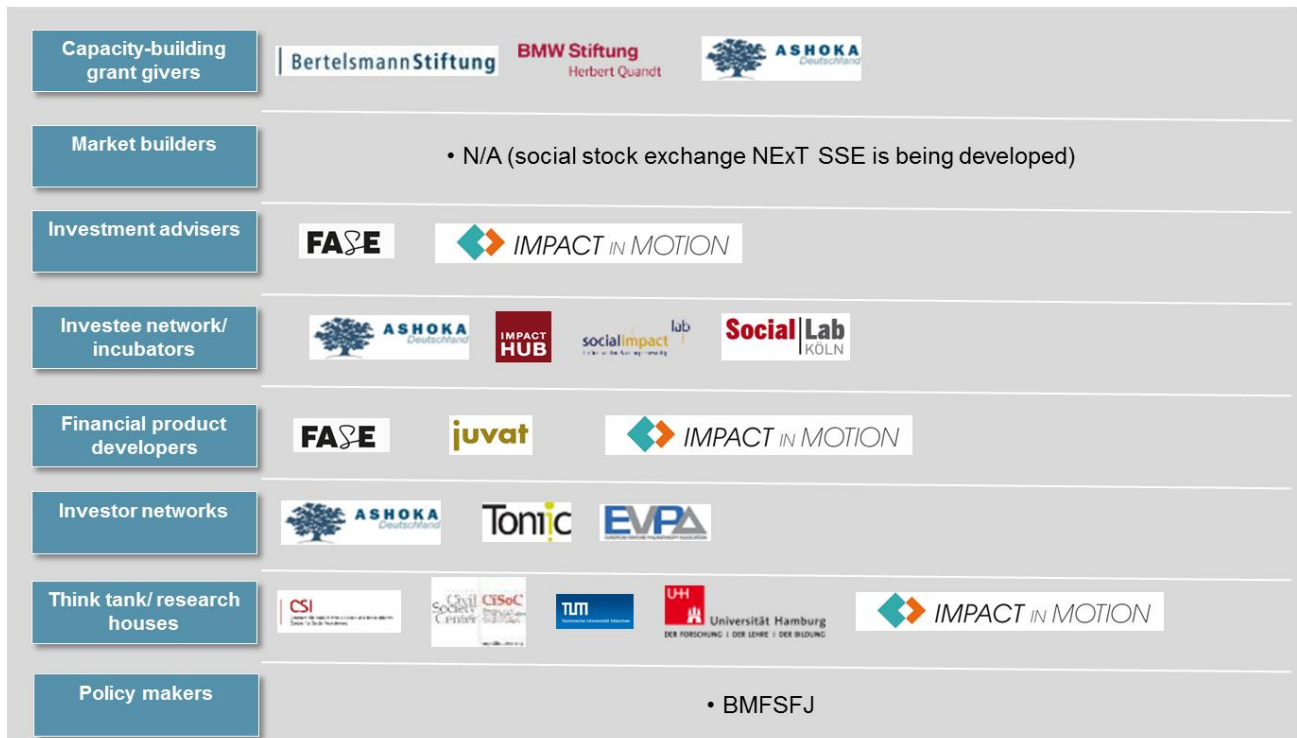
Capacity-building grant givers

BertelsmannStiftung

BMW Stiftung Herbert Quandt

ASHOKA Deutschland

Market builders

• N/A (social stock exchange NExT SSE is being developed)

Investment advisers

FASE

IMPACT IN MOTION

Investee network/ incubators

ASHOKA Deutschland

IMPACT HUB

socialimpact lab

Social Lab KÖLN

Financial product developers

FASE

juvat

IMPACT IN MOTION

Investor networks

ASHOKA Deutschland

Tonic

EVPA

Think tank/ research houses

CSI

Civil Society Center CiSoC

TUM

UHH Universität Hamburg DER FORSCHUNG | DER LEHRE | DER BILDUNG

IMPACT IN MOTION

Policy makers

• BMFSFJ